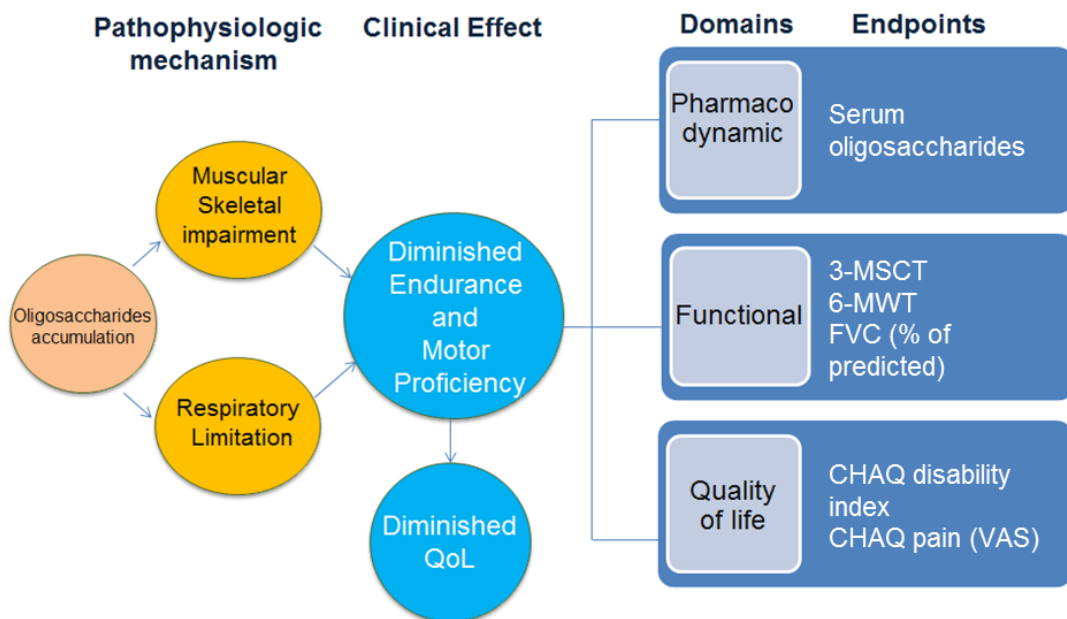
Pathophysiologic mechanism

Clinical Effect

Domains

Endpoints

Oligosaccharides accumulation

Muscular Skeletal impairment

Respiratory Limitation

Diminished Endurance and Motor Proficiency

Diminished QoL

Pharmaco dynamic

Serum oligosaccharides

Functional

3-MSCT
6-MWT
FVC (% of predicted)

Quality of life

CHAQ disability index
CHAQ pain (VAS)